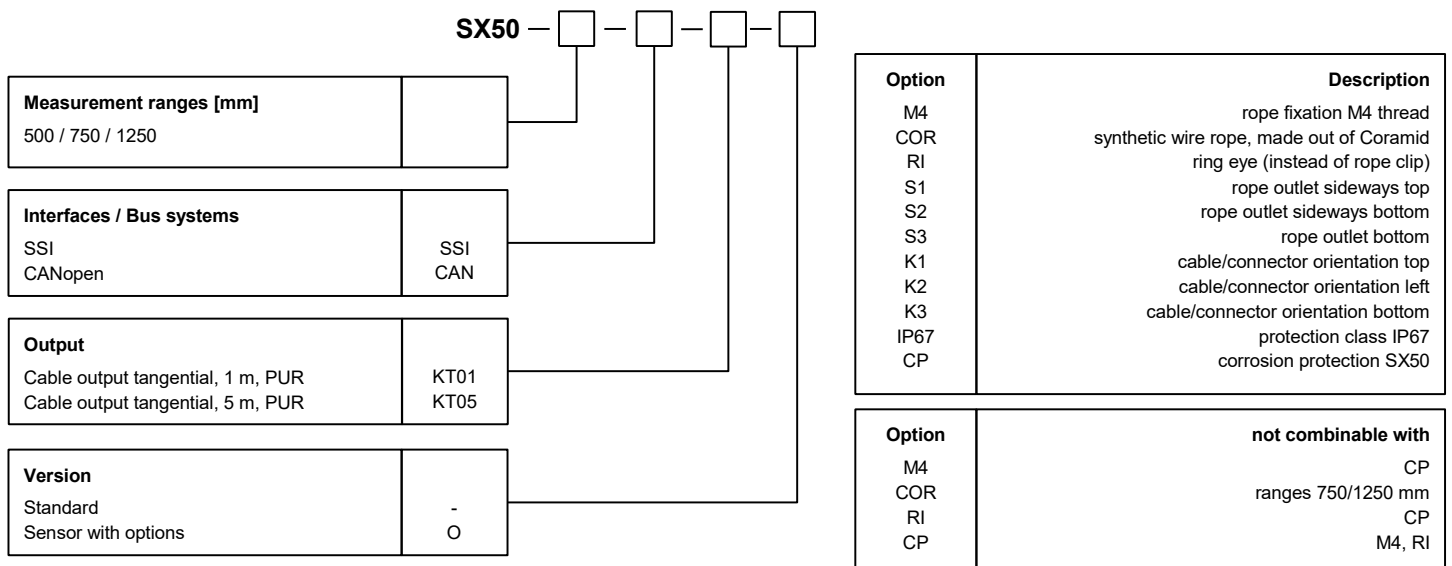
SX50 – □ – □ – □ – □

| Measurement ranges [mm] | |
|---|---|
| 500 / 750 / 1250 | |

| Interfaces / Bus systems | |
|---|---|
| SSI | SSI |
| CANopen | CAN |

| Output | |
|---|---|
| Cable output tangential, 1 m, PUR | KT01 |
| Cable output tangential, 5 m, PUR | KT05 |

| Version | |
|---|---|
| Standard | - |
| Sensor with options | O |

| Option | Description |
|---|---|
| M4 | rope fixation M4 thread |
| COR | synthetic wire rope, made out of Coramid |
| RI | ring eye (instead of rope clip) |
| S1 | rope outlet sideways top |
| S2 | rope outlet sideways bottom |
| S3 | rope outlet bottom |
| K1 | cable/connector orientation top |
| K2 | cable/connector orientation left |
| K3 | cable/connector orientation bottom |
| IP67 | protection class IP67 |
| CP | corrosion protection SX50 |

| Option | not combinable with |
|---|---|
| M4 | CP |
| COR | ranges 750/1250 mm |
| RI | CP |
| CP | M4, RI |